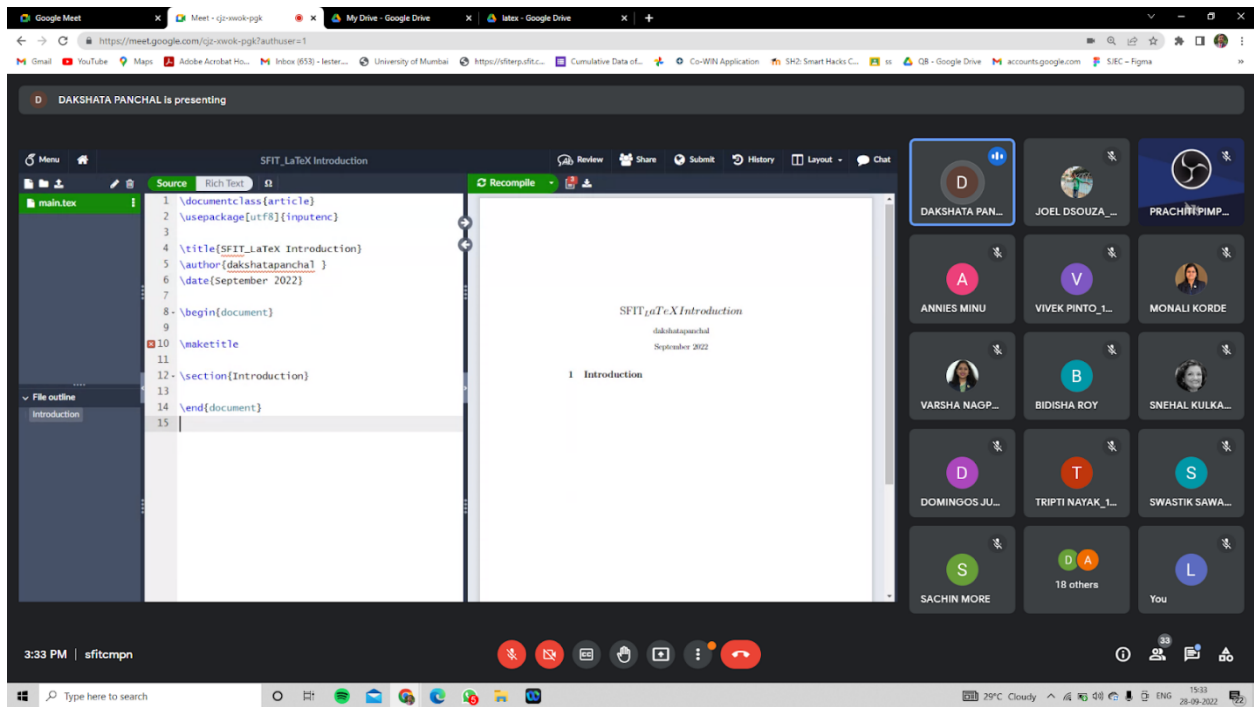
Google Meet | Meet - cjz-xwok-pgk | My Drive - Google Drive | latex - Google Drive

https://meet.google.com/cjz-xwok-pgk?authuser=1

Gmail YouTube Maps Adobe Acrobat Ho... Inbox (653) - lester... University of Mumbai https://sfiterp.sfit.c... Cumulative Data of... Co-WIN Application SH2: Smart Hacks C... ss QB - Google Drive accounts.google.com SJEC – Figma

D DAKSHATA PANCHAL is presenting

Menu SFIT_LaTeX Introduction Review Share Submit History Layout Chat

Source Rich Text Ω Recompile

main.tex

1 \documentclass{article}
2 \usepackage[utf8]{inputenc}
3
4 \title{SFIT_LaTeX Introduction}
5 \author{dakshatapanchal }
6 \date{September 2022}
7
8 \begin{document}
9
10 \maketitle
11
12 \section{Introduction}
13
14 \end{document}
15

File outline
Introduction

SFIT$_L$aTeXIntroduction
dakshatapanchal
September 2022

1 Introduction

D DAKSHATA PAN...
JOEL DSOUZA_...
PRACHI PIMP...
A ANNIES MINU
V VIVEK PINTO_1...
MONALI KORDE
VARSHA NAGP...
B BIDISHA ROY
SNEHAL KULKA...
D DOMINGOS JU...
T TRIPTI NAYAK_1...
S SWASTIK SAWA...
S SACHIN MORE
D A 18 others
L You

3:33 PM | sfitcmpn

33

Type here to search

29°C Cloudy ENG 15:33 28-09-2022 22